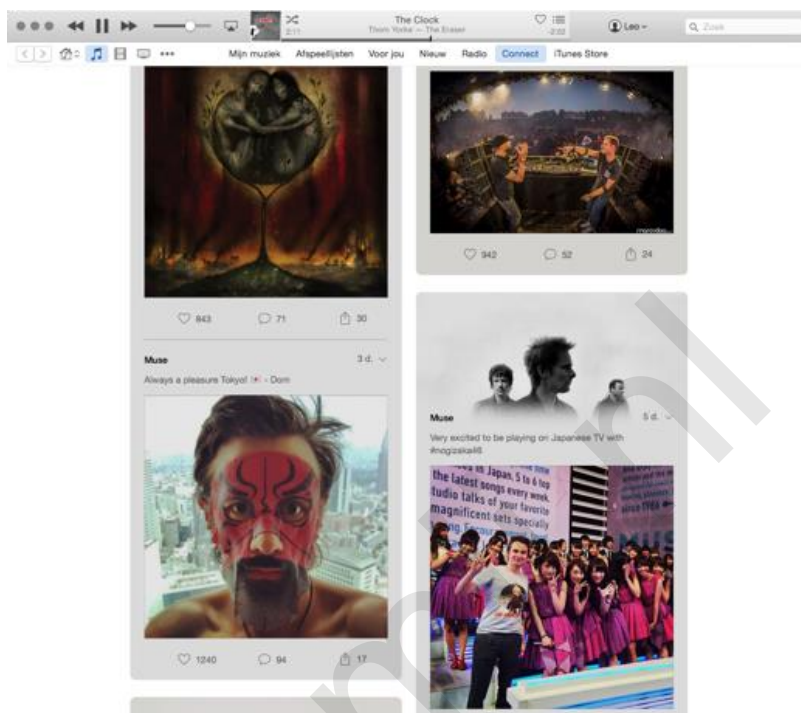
The Clock
Thom Yorke — The Eraser
2:11
-2:02
Leo
Zoek

Mijn muziek Afspeellijsten Voor jou Nieuw Radio Connect iTunes Store

843 71 30

Muse 3 d.
Always a pleasure Tokyo! - Dom

1240 94 17

942 52 24

Muse 5 d.
Very excited to be playing on Japanese TV with #nogizaka46.

es in Japan, 5 to 6 top
the latest songs every week,
tudio talks of your favorite
magnificent sets specially
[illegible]
since 1986
MUS